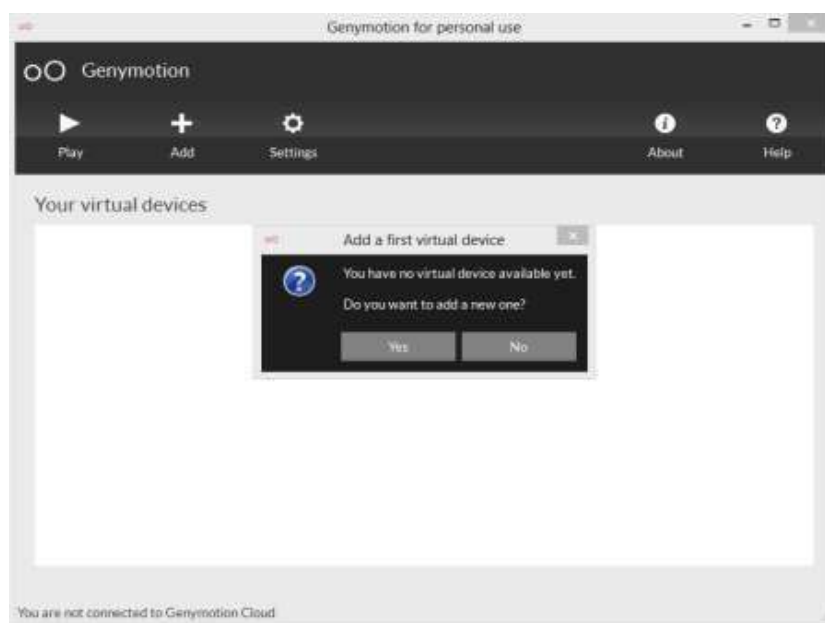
Genymotion for personal use

Genymotion

Play
Add
Settings
About
Help

Your virtual devices

Add a first virtual device

You have no virtual device available yet.

Do you want to add a new one?

Yes
No

You are not connected to Genymotion Cloud